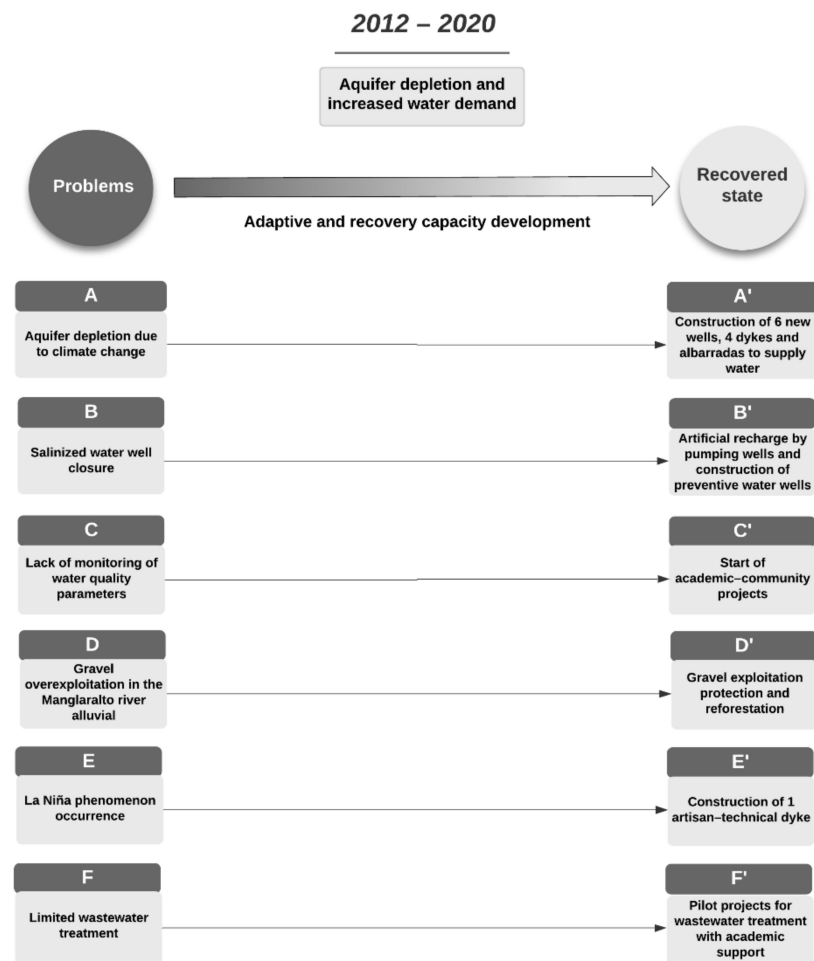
2012 – 2020

Aquifer depletion and increased water demand

Problems

Recovered state

Adaptive and recovery capacity development

A

Aquifer depletion due to climate change

A'

Construction of 6 new wells, 4 dykes and albarradas to supply water

B

Salinized water well closure

B'

Artificial recharge by pumping wells and construction of preventive water wells

C

Lack of monitoring of water quality parameters

C'

Start of academic–community projects

D

Gravel overexploitation in the Manglaralto river alluvial

D'

Gravel exploitation protection and reforestation

E

La Niña phenomenon occurrence

E'

Construction of 1 artisan–technical dyke

F

Limited wastewater treatment

F'

Pilot projects for wastewater treatment with academic support